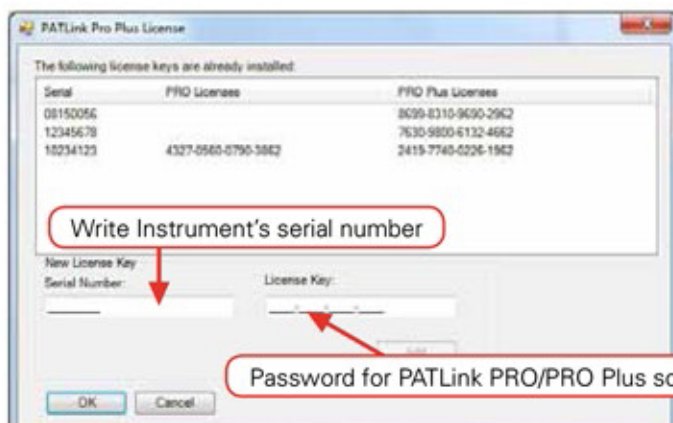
PATLink Pro Plus License

The following license keys are already installed:

| Serial | PRO Licenses | PRO Plus Licenses |
|---|---|---|
| 08150056 | | 8699-8310-9690-2962 |
| 12345678 | | 7630-9800-6132-4662 |
| 10234123 | 4327-0560-0790-3862 | 2419-7740-0226-1962 |

Write Instrument's serial number

New License Key
Serial Number:

License Key:

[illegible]

Password for PATLink PRO/PRO Plus so

OK

Cancel